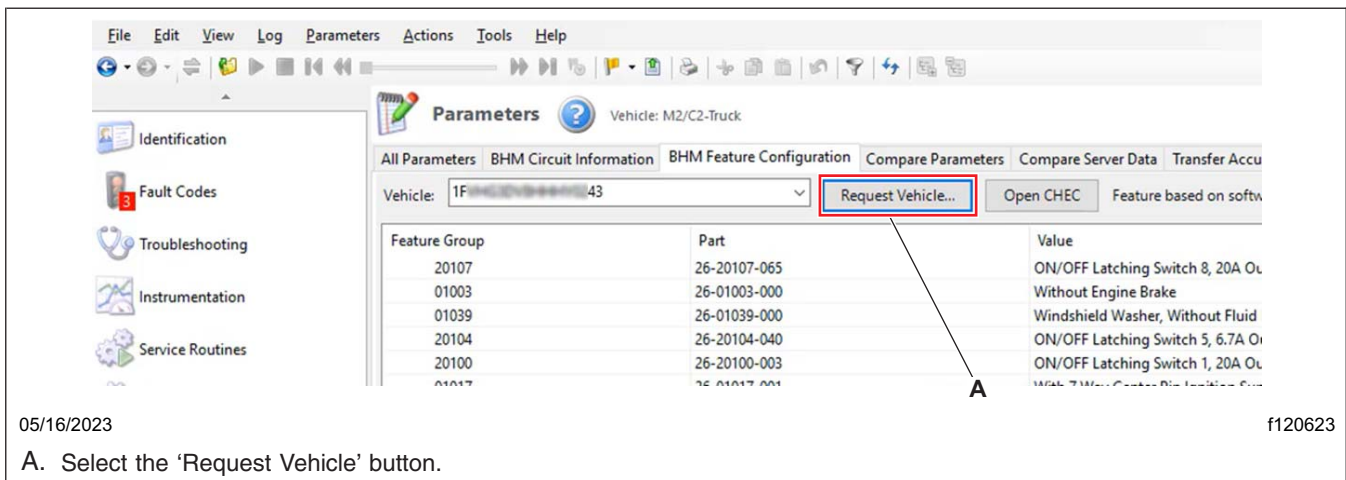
File Edit View Log Parameters Actions Tools Help

Identification

3 Fault Codes

Troubleshooting

Instrumentation

Service Routines

Parameters Vehicle: M2/C2-Truck

All Parameters | BHM Circuit Information | BHM Feature Configuration | Compare Parameters | Compare Server Data | Transfer Accu

Vehicle: 1F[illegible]43 Request Vehicle... Open CHEC Feature based on softw

| Feature Group | Part | Value |
|---|---|---|
| 20107 | 26-20107-065 | ON/OFF Latching Switch 8, 20A Ou |
| 01003 | 26-01003-000 | Without Engine Brake |
| 01039 | 26-01039-000 | Windshield Washer, Without Fluid |
| 20104 | 26-20104-040 | ON/OFF Latching Switch 5, 6.7A O |
| 20100 | 26-20100-003 | ON/OFF Latching Switch 1, 20A Ou |
| 01017 | 26-01017-001 | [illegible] |

A

05/16/2023 f120623

A. Select the 'Request Vehicle' button.